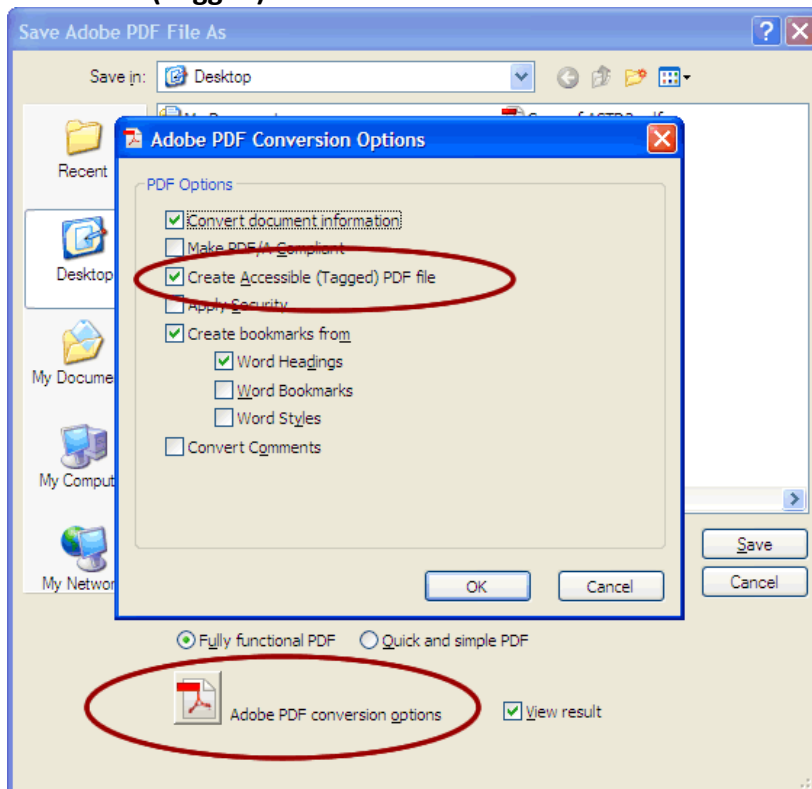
Save Adobe PDF File As
Save in: Desktop
Recent
Desktop
My Docume
My Comput
My Networ
Adobe PDF Conversion Options
PDF Options
Convert document information
Make PDF/A Compliant
Create Accessible (Tagged) PDF file
Apply Security
Create bookmarks from
Word Headings
Word Bookmarks
Word Styles
Convert Comments
OK
Cancel
Save
Cancel
Fully functional PDF
Quick and simple PDF
Adobe PDF conversion options
View result